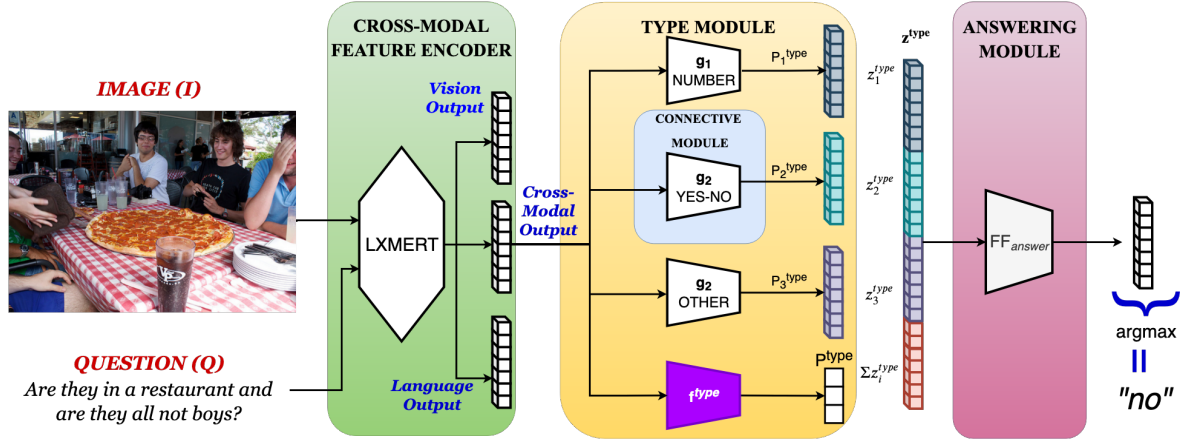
IMAGE (I)

QUESTION (Q)
Are they in a restaurant and are they all not boys?

CROSS-MODAL FEATURE ENCODER

Vision Output

LXMERT

Cross-Modal Output

Language Output

TYPE MODULE

$\mathbf{g_1}$ NUMBER

$P_1^{type}$

CONNECTIVE MODULE

$\mathbf{g_2}$ YES-NO

$P_2^{type}$

$\mathbf{g_2}$ OTHER

$P_3^{type}$

$\mathbf{f}^{type}$

$P^{type}$

$\mathbf{z}^{type}$

$z_1^{type}$

$z_2^{type}$

$z_3^{type}$

$\Sigma z_i^{type}$

ANSWERING MODULE

$FF_{answer}$

argmax

II

"no"